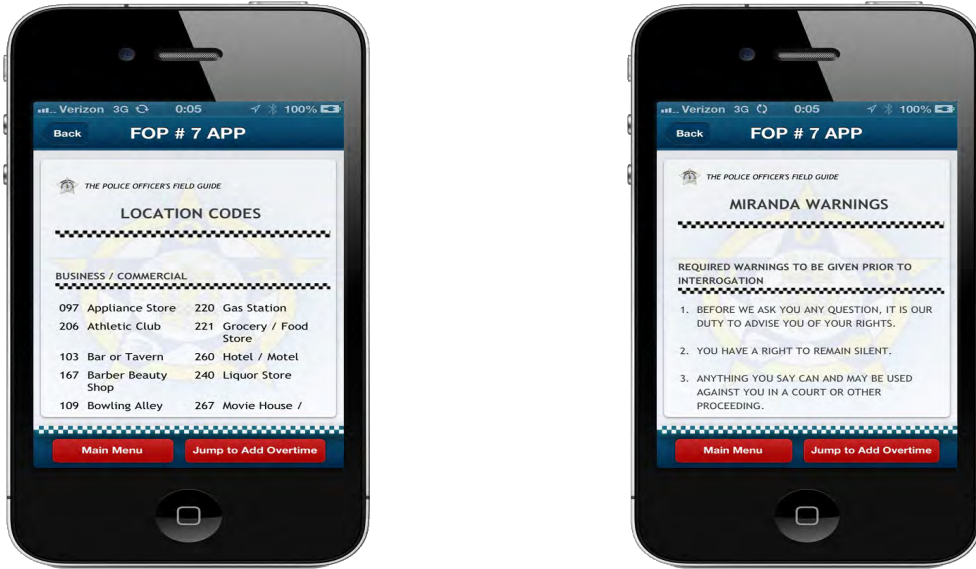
Verizon 3G 0:05 100%
Back FOP # 7 APP
THE POLICE OFFICER'S FIELD GUIDE
LOCATION CODES
BUSINESS / COMMERCIAL

| | | | |
|---|---|---|---|
| 097 | Appliance Store | 220 | Gas Station |
| 206 | Athletic Club | 221 | Grocery / Food Store |
| 103 | Bar or Tavern | 260 | Hotel / Motel |
| 167 | Barber Beauty Shop | 240 | Liquor Store |
| 109 | Bowling Alley | 267 | Movie House / |

Main Menu
Jump to Add Overtime

Verizon 3G 0:05 100%
Back FOP # 7 APP
THE POLICE OFFICER'S FIELD GUIDE
MIRANDA WARNINGS
REQUIRED WARNINGS TO BE GIVEN PRIOR TO INTERROGATION
1. BEFORE WE ASK YOU ANY QUESTION, IT IS OUR DUTY TO ADVISE YOU OF YOUR RIGHTS.
2. YOU HAVE A RIGHT TO REMAIN SILENT.
3. ANYTHING YOU SAY CAN AND MAY BE USED AGAINST YOU IN A COURT OR OTHER PROCEEDING.
Main Menu
Jump to Add Overtime